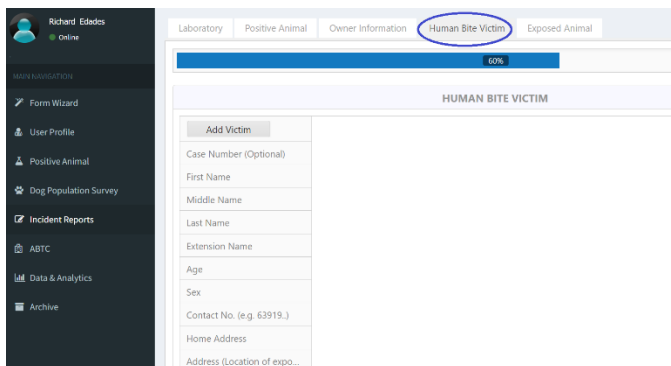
Richard Edades
Online

MAIN NAVIGATION
Form Wizard
User Profile
Positive Animal
Dog Population Survey
Incident Reports
ABTC
Data & Analytics
Archive

Laboratory | Positive Animal | Owner Information | Human Bite Victim | Exposed Animal

60%

HUMAN BITE VICTIM

Add Victim
Case Number (Optional)
First Name
Middle Name
Last Name
Extension Name
Age
Sex
Contact No. (e.g. 63919..)
Home Address
Address (Location of expo...